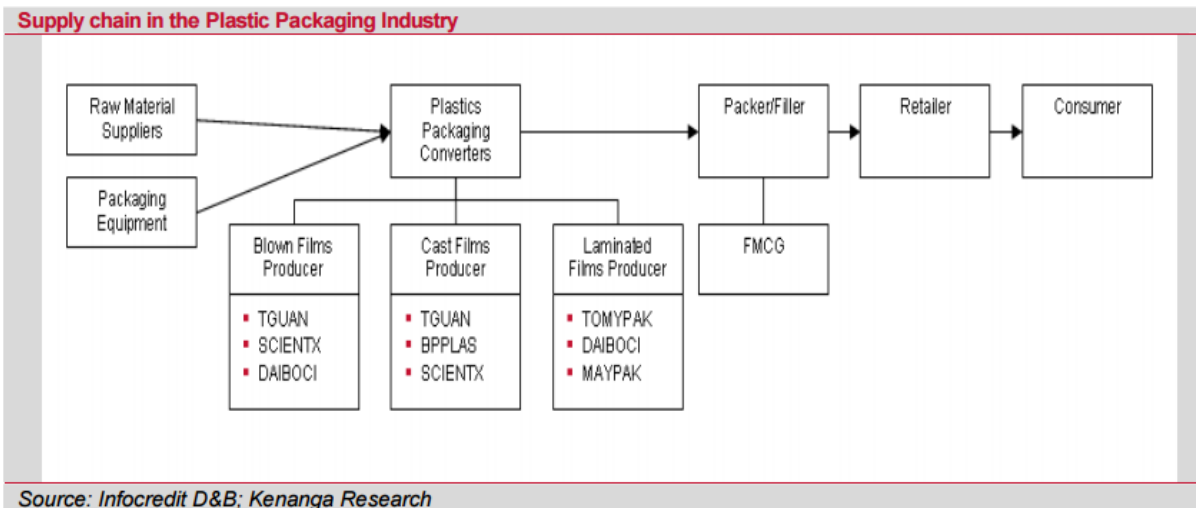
Supply chain in the Plastic Packaging Industry

Raw Material Suppliers

Packaging Equipment

Plastics Packaging Converters

Packer/Filler

Retailer

Consumer

Blown Films Producer

- TGUAN
- SCIENTX
- DAIBOCI

Cast Films Producer

- TGUAN
- BPPLAS
- SCIENTX

Laminated Films Producer

- TOMYPAK
- DAIBOCI
- MAYPAK

FMCG

Source: Infocredit D&B; Kenanga Research